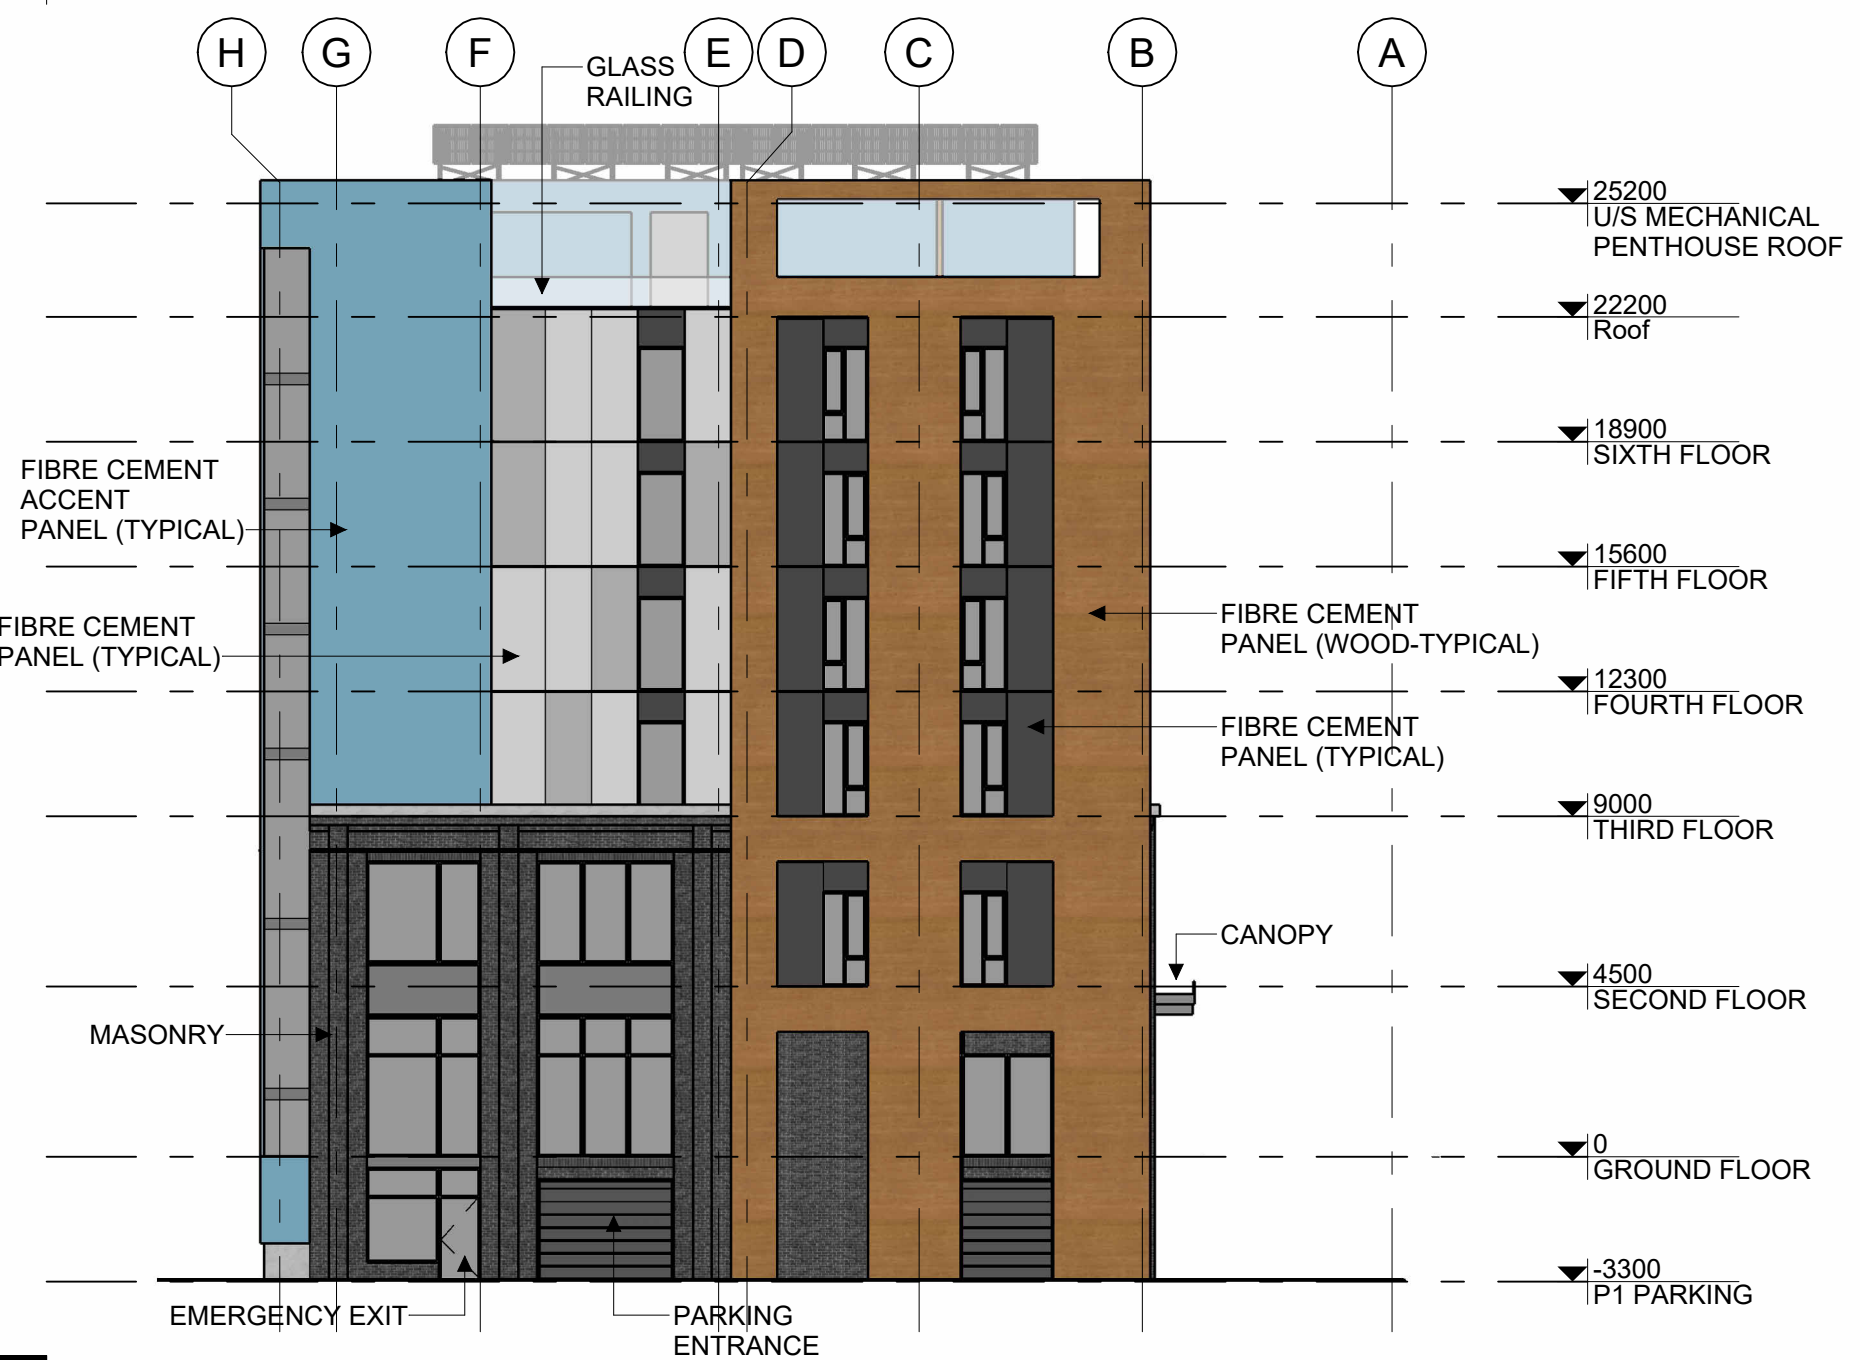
H G F GLASS RAILING E D C B A

25200
U/S MECHANICAL PENTHOUSE ROOF

22200
Roof

18900
SIXTH FLOOR

FIBRE CEMENT ACCENT PANEL (TYPICAL)

15600
FIFTH FLOOR

FIBRE CEMENT PANEL (TYPICAL)

FIBRE CEMENT PANEL (WOOD-TYPICAL)

12300
FOURTH FLOOR

FIBRE CEMENT PANEL (TYPICAL)

9000
THIRD FLOOR

CANOPY

4500
SECOND FLOOR

MASONRY

0
GROUND FLOOR

-3300
P1 PARKING

EMERGENCY EXIT

PARKING ENTRANCE